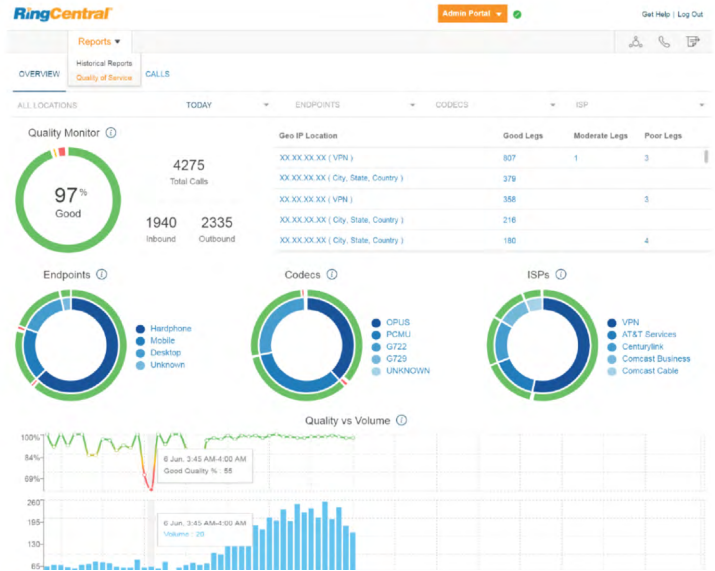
RingCentral

Admin Portal ▼

Get Help | Log Out

Reports ▼

Historical Reports
Quality of Service

OVERVIEW

CALLS

ALL LOCATIONS

TODAY

ENDPOINTS

CODECS

ISP

Quality Monitor ⓘ

97%
Good

4275
Total Calls

1940
Inbound

2335
Outbound

| Geo IP Location | Good Legs | Moderate Legs | Poor Legs |
|---|---|---|---|
| XX.XX.XX.XX ( VPN ) | 807 | 1 | 3 |
| XX.XX.XX.XX ( City, State, Country ) | 379 | | |
| XX.XX.XX.XX ( VPN ) | 358 | | 3 |
| XX.XX.XX.XX ( City, State, Country ) | 216 | | |
| XX.XX.XX.XX ( City, State, Country ) | 180 | | 4 |

Endpoints ⓘ

Hardphone
Mobile
Desktop
Unknown

Codecs ⓘ

OPUS
PCMU
G722
G729
UNKNOWN

ISPs ⓘ

VPN
AT&T Services
Centurylink
Comcast Business
Comcast Cable

Quality vs Volume ⓘ

100%
84%
68%

6 Jun, 3:45 AM-4:00 AM
Good Quality % : 55

260
195
130
65

6 Jun, 3:45 AM-4:00 AM
Volume : 26